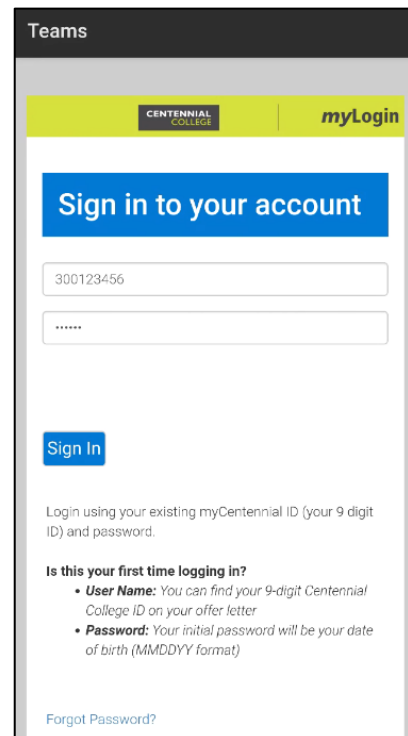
Teams

CENTENNIAL COLLEGE

myLogin

Sign in to your account

300123456

••••••

Sign In

Login using your existing myCentennial ID (your 9 digit ID) and password.

Is this your first time logging in?

• User Name: You can find your 9-digit Centennial College ID on your offer letter
• Password: Your initial password will be your date of birth (MMDDYY format)

Forgot Password?